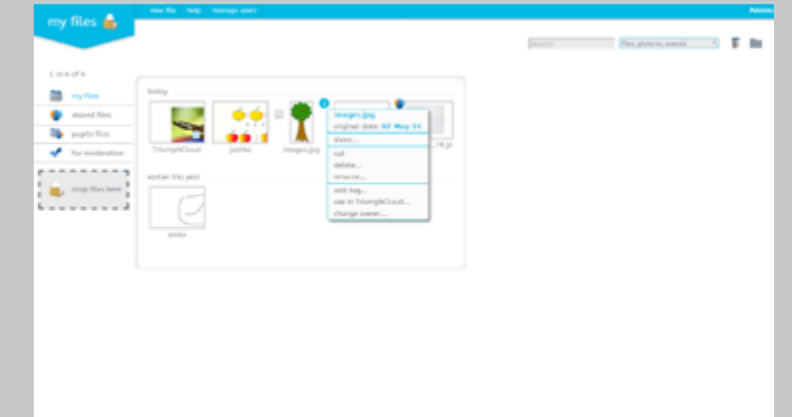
my files

new file help manage users

Admin

search

files, pictures, events

1 to 6 of 6

my files

shared files

pupils files

for moderation

drop files here

today

TriumphCloud

jobbs

images.jpg

_16.jp

images.jpg

original date: 02 May 14

share...

cut

delete...

rename...

add tag...

use in TriumphCloud...

change owner...

earlier this year

smile